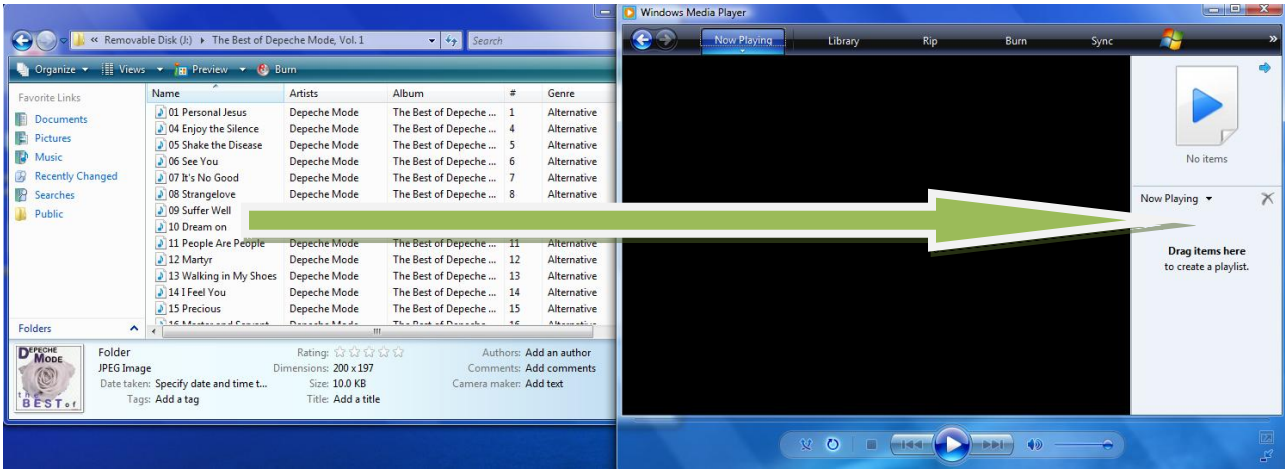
« Removable Disk (J:) ▸ The Best of Depeche Mode, Vol. 1
Search

Organize ▾ Views ▾ Preview ▾ Burn

Favorite Links
Documents
Pictures
Music
Recently Changed
Searches
Public

Folders

| Name | Artists | Album | # | Genre |
|---|---|---|---|---|
| 01 Personal Jesus | Depeche Mode | The Best of Depeche ... | 1 | Alternative |
| 04 Enjoy the Silence | Depeche Mode | The Best of Depeche ... | 4 | Alternative |
| 05 Shake the Disease | Depeche Mode | The Best of Depeche ... | 5 | Alternative |
| 06 See You | Depeche Mode | The Best of Depeche ... | 6 | Alternative |
| 07 It's No Good | Depeche Mode | The Best of Depeche ... | 7 | Alternative |
| 08 Strangelove | Depeche Mode | The Best of Depeche ... | 8 | Alternative |
| 09 Suffer Well | | | | |
| 10 Dream on | | | | |
| 11 People Are People | Depeche Mode | The Best of Depeche ... | 11 | Alternative |
| 12 Martyr | Depeche Mode | The Best of Depeche ... | 12 | Alternative |
| 13 Walking in My Shoes | Depeche Mode | The Best of Depeche ... | 13 | Alternative |
| 14 I Feel You | Depeche Mode | The Best of Depeche ... | 14 | Alternative |
| 15 Precious | Depeche Mode | The Best of Depeche ... | 15 | Alternative |
| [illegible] | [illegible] | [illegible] | 16 | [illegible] |

DEPECHE MODE the BEST of

Folder
JPEG Image
Date taken: Specify date and time t...
Tags: Add a tag
Rating:
Dimensions: 200 x 197
Size: 10.0 KB
Title: Add a title
Authors: Add an author
Comments: Add comments
Camera maker: Add text

Windows Media Player
Now Playing
Library
Rip
Burn
Sync
No items
Now Playing ▾
Drag items here
to create a playlist.